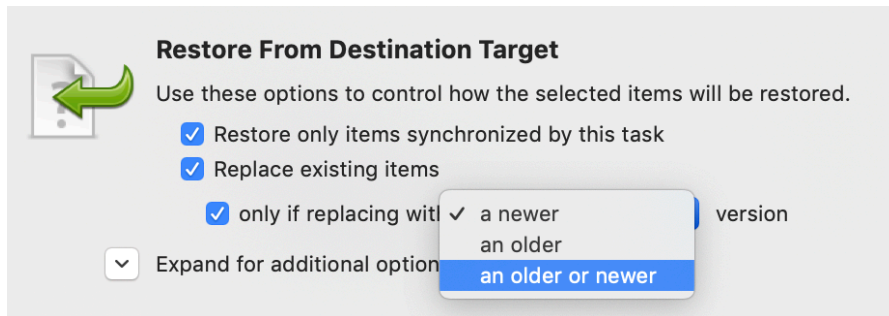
Restore From Destination Target

Use these options to control how the selected items will be restored.

☑ Restore only items synchronized by this task

☑ Replace existing items

☑ only if replacing wit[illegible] ✓ a newer version

an older

an older or newer

Expand for additional option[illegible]